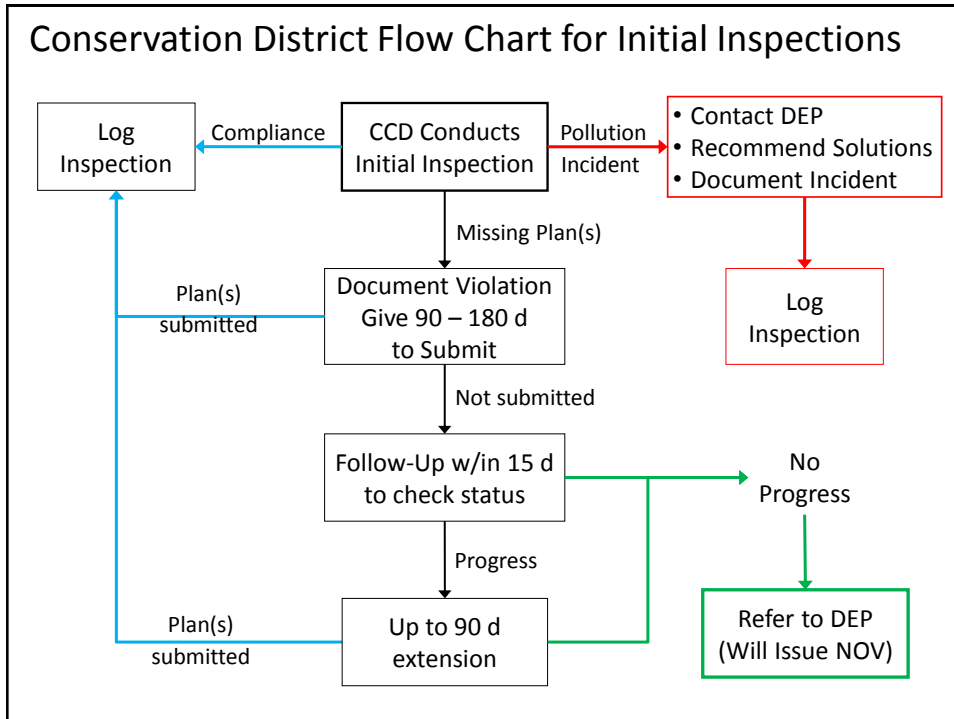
Conservation District Flow Chart for Initial Inspections

Log Inspection

Compliance

CCD Conducts Initial Inspection

Pollution Incident

• Contact DEP
• Recommend Solutions
• Document Incident

Log Inspection

Missing Plan(s)

Plan(s) submitted

Document Violation Give 90 – 180 d to Submit

Not submitted

Follow-Up w/in 15 d to check status

No Progress

Progress

Refer to DEP (Will Issue NOV)

Plan(s) submitted

Up to 90 d extension